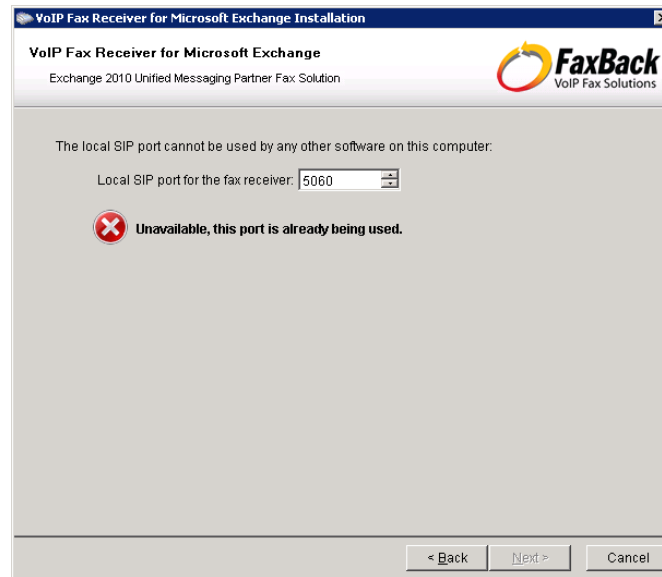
VoIP Fax Receiver for Microsoft Exchange Installation

VoIP Fax Receiver for Microsoft Exchange

Exchange 2010 Unified Messaging Partner Fax Solution

FaxBack
VoIP Fax Solutions

The local SIP port cannot be used by any other software on this computer:

Local SIP port for the fax receiver: 5060

Unavailable, this port is already being used.

< Back Next > Cancel